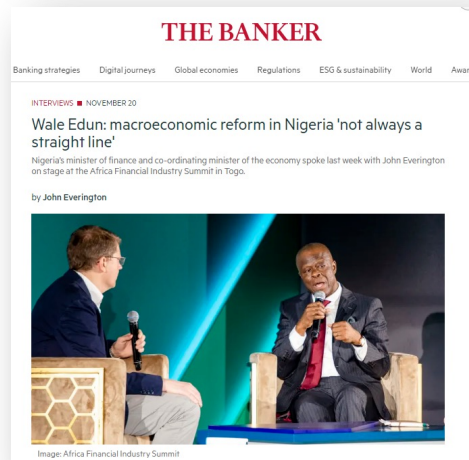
THE BANKER

Banking strategies Digital journeys Global economies Regulations ESG & sustainability World Awar

INTERVIEWS ■ NOVEMBER 20

Wale Edun: macroeconomic reform in Nigeria 'not always a straight line'

Nigeria's minister of finance and co-ordinating minister of the economy spoke last week with John Everington on stage at the Africa Financial Industry Summit in Togo.

by John Everington

Image: Africa Financial Industry Summit